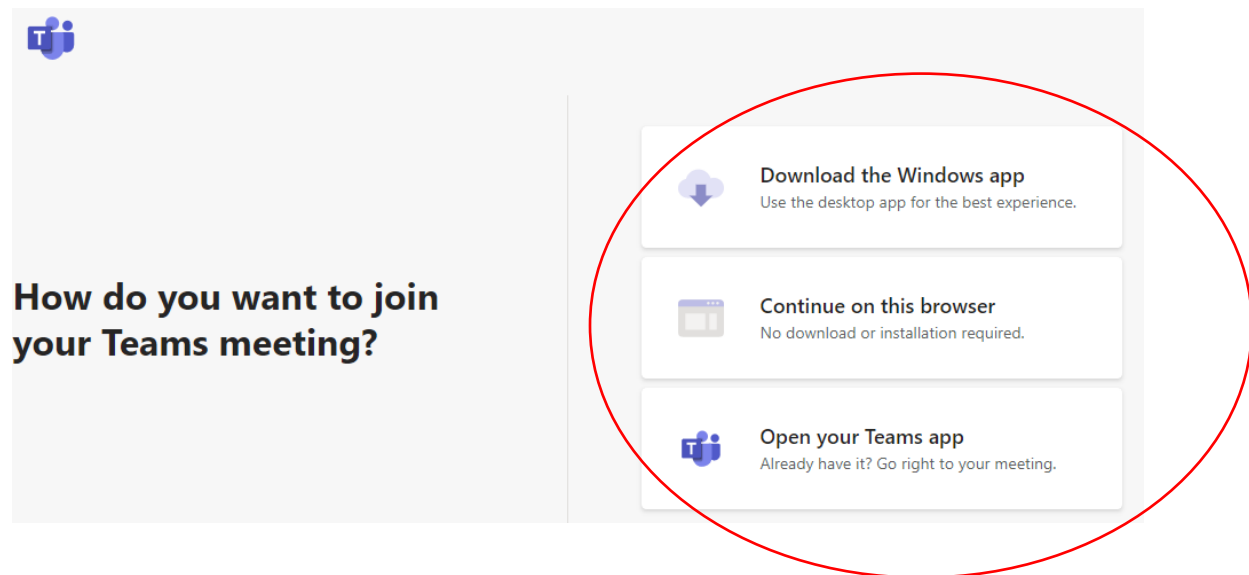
T

How do you want to join your Teams meeting?

Download the Windows app
Use the desktop app for the best experience.

Continue on this browser
No download or installation required.

T

Open your Teams app
Already have it? Go right to your meeting.